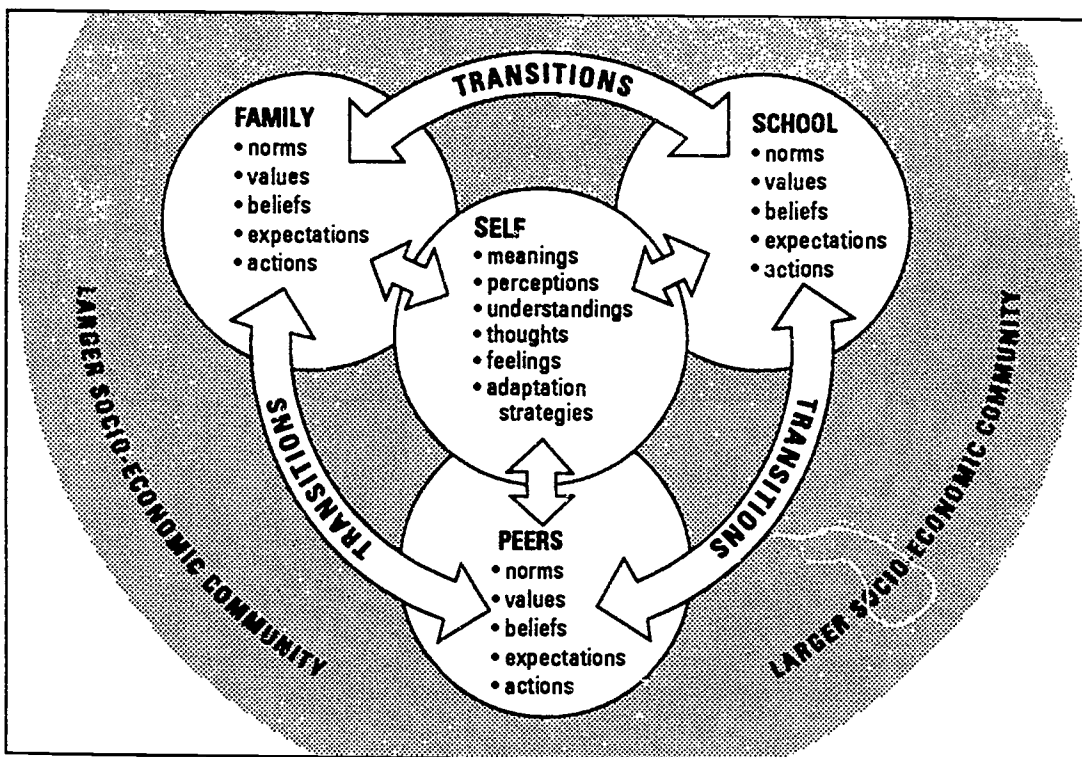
TRANSITIONS

FAMILY
• norms
• values
• beliefs
• expectations
• actions

SCHOOL
• norms
• values
• beliefs
• expectations
• actions

SELF
• meanings
• perceptions
• understandings
• thoughts
• feelings
• adaptation strategies

LARGER SOCIO-ECONOMIC COMMUNITY

TRANSITIONS

TRANSITIONS

LARGER SOCIO-ECONOMIC COMMUNITY

PEERS
• norms
• values
• beliefs
• expectations
• actions